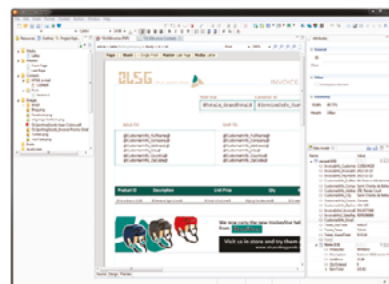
OLSG

INVOICE

$Invoice_Brand$Invoi

$Invoice$Info_Inv

BILL TO

SHIP TO

@Customers_FullName@
@Customers_Company@
@Customers_Street@
@Customers_City@
@Customers_Country@
@Customers_Email@

@Customers_FullName@
@Customers_Company@
@Customers_Street@
@Customers_City@
@Customers_Country@
@Customers_Email@

| Product ID | Description | Unit Price | Qty |
|---|---|---|---|

We now carry the new Invisalline hel from

Visit us in store and try them

Pages Master Script XML Source Preview

Outline

Properties

Name

Width

Height

Data Model

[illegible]